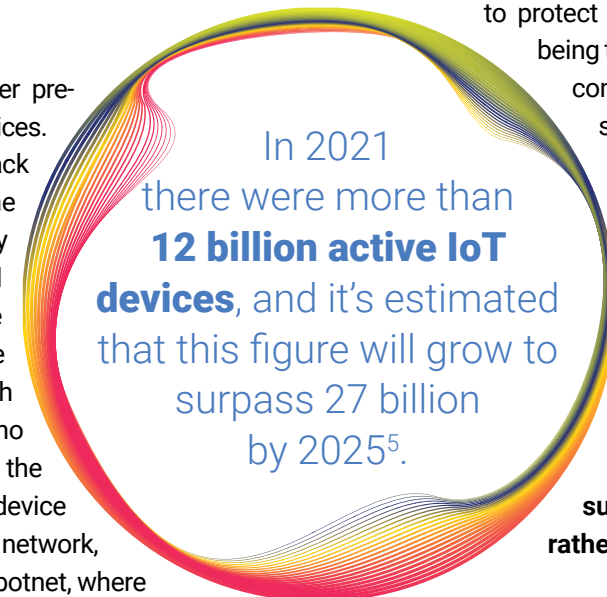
er pre-
ices.
ck
e
y
l
e
e
h
no
the
device
network,
potnet, where

In 2021 there were more than **12 billion active IoT devices**, and it's estimated that this figure will grow to surpass 27 billion by 2025$^5$.

to protect
being f
con
s

su
rathe